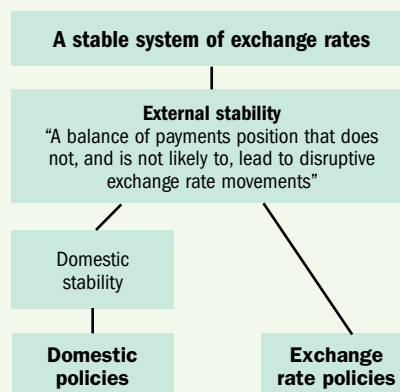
A stable system of exchange rates

External stability
“A balance of payments position that does not, and is not likely to, lead to disruptive exchange rate movements”

Domestic stability

Domestic policies

Exchange rate policies